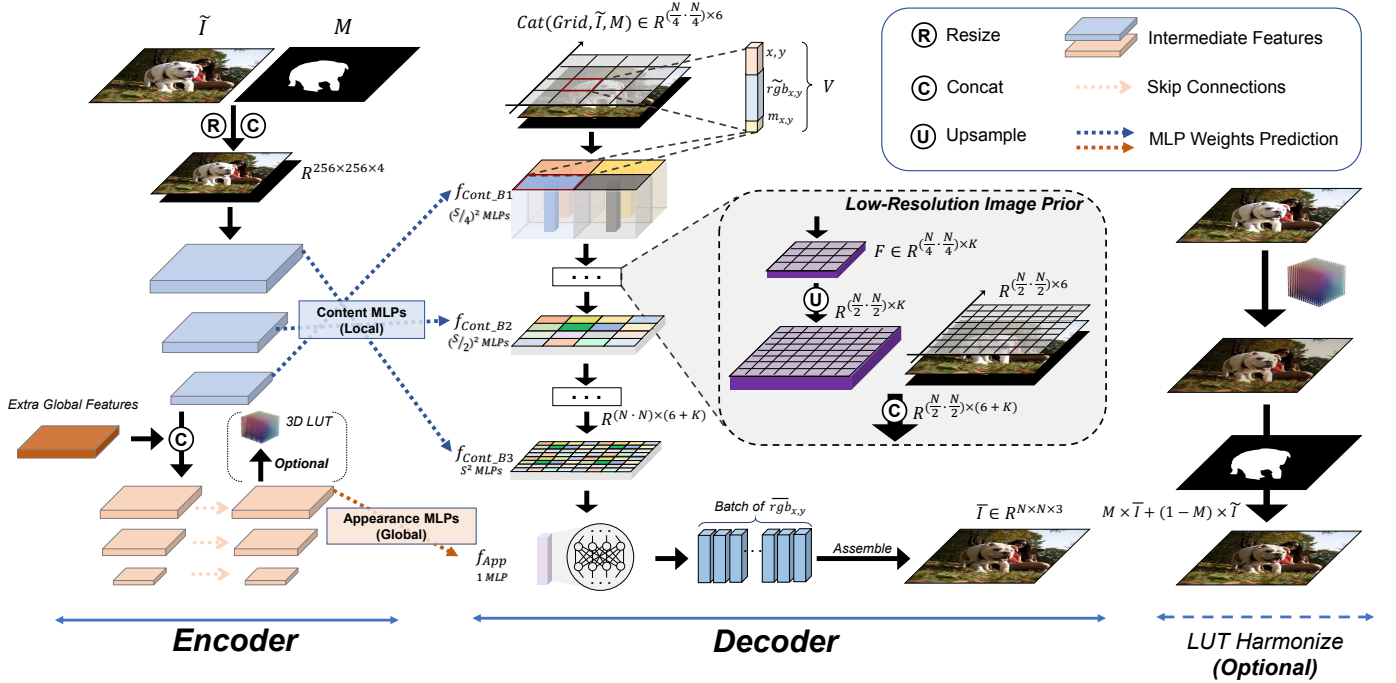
$\widetilde{I}$ $M$

R C

$R^{256\times256\times4}$

$Cat(Grid, \widetilde{I}, M) \in R^{(\frac{N}{4}\cdot\frac{N}{4})\times6}$

$x, y$
$\widetilde{rgb}_{x,y}$
$m_{x,y}$
$V$

R Resize
C Concat
U Upsample
Intermediate Features
Skip Connections
MLP Weights Prediction

$f_{Cont\_B1}$
$(S/4)^2$ MLPs

Low-Resolution Image Prior

$F \in R^{(\frac{N}{4}\cdot\frac{N}{4})\times K}$

U $R^{(\frac{N}{2}\cdot\frac{N}{2})\times K}$

$R^{(\frac{N}{2}\cdot\frac{N}{2})\times6}$

Content MLPs (Local)

$f_{Cont\_B2}$
$(S/2)^2$ MLPs

· · ·

· · ·

$R^{(N\cdot N)\times(6+K)}$

C $R^{(\frac{N}{2}\cdot\frac{N}{2})\times(6+K)}$

Extra Global Features

C

3D LUT

Optional

$f_{Cont\_B3}$
$S^2$ MLPs

Appearance MLPs (Global)

$f_{App}$
1 MLP

Batch of $\widetilde{rgb}_{x,y}$

Assemble

$\overline{I} \in R^{N\times N\times3}$

$M\times\overline{I} + (1-M)\times\widetilde{I}$

Encoder

Decoder

LUT Harmonize
(Optional)